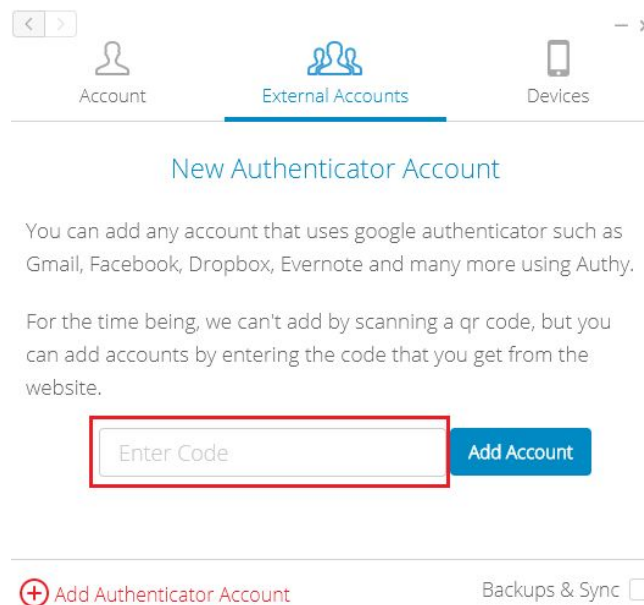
Account

External Accounts

Devices

New Authenticator Account

You can add any account that uses google authenticator such as Gmail, Facebook, Dropbox, Evernote and many more using Authy.

For the time being, we can't add by scanning a qr code, but you can add accounts by entering the code that you get from the website.

Enter Code

Add Account

Add Authenticator Account

Backups & Sync